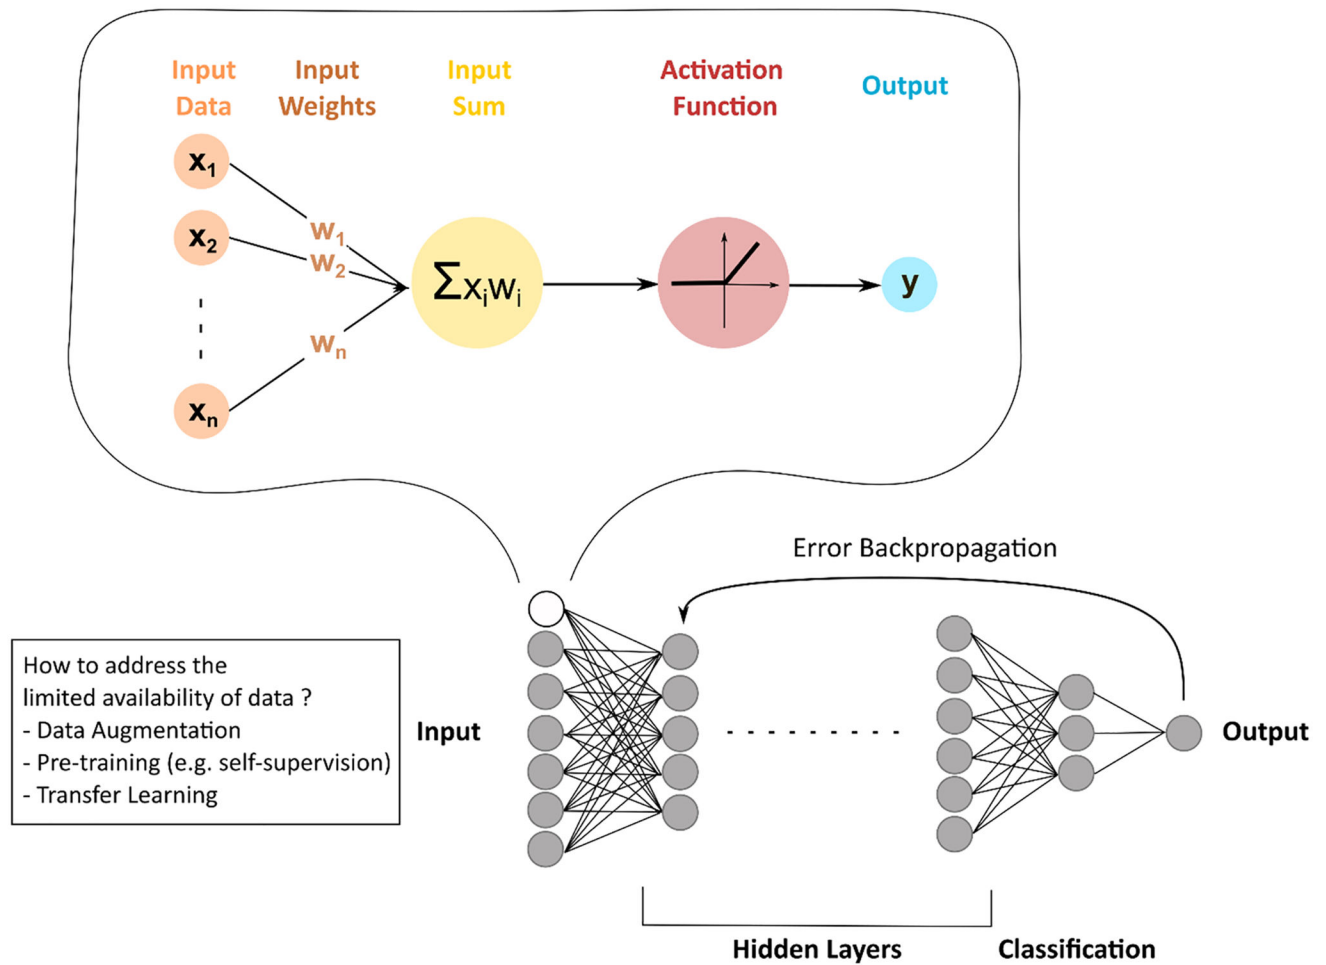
Input Data

Input Weights

Input Sum

Activation Function

Output

$x_1$

$x_2$

$x_n$

$w_1$

$w_2$

$w_n$

$\sum x_i w_i$

y

Error Backpropagation

How to address the limited availability of data ?
- Data Augmentation
- Pre-training (e.g. self-supervision)
- Transfer Learning

Input

Output

Hidden Layers

Classification